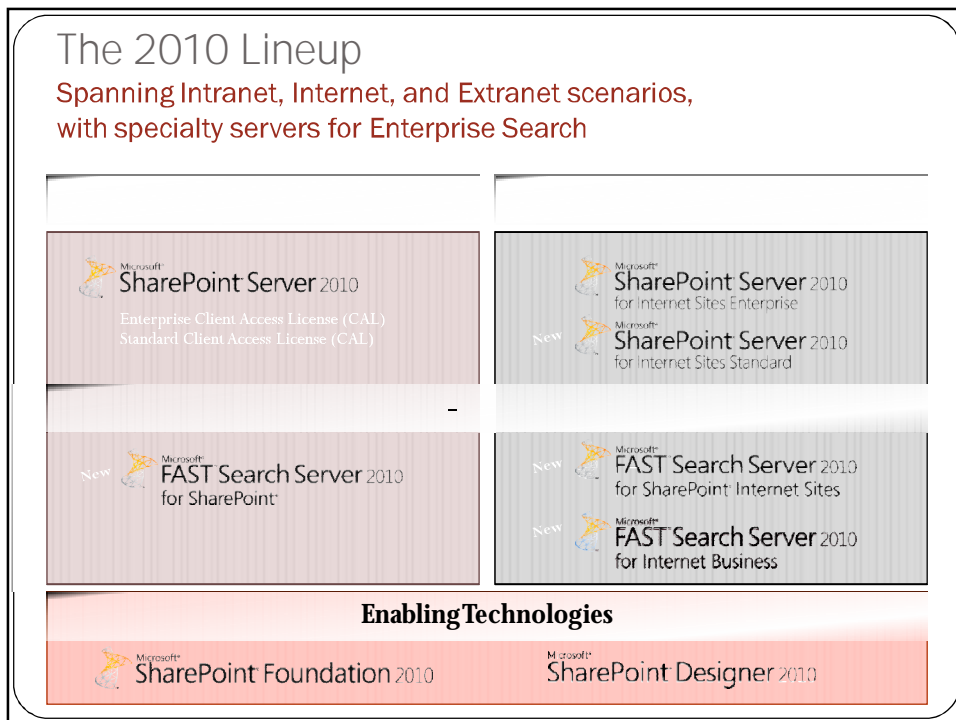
The 2010 Lineup

Spanning Intranet, Internet, and Extranet scenarios, with specialty servers for Enterprise Search

Microsoft® SharePoint Server 2010

Enterprise Client Access License (CAL)
Standard Client Access License (CAL)

Microsoft® SharePoint Server 2010 for Internet Sites Enterprise

New

Microsoft® SharePoint Server 2010 for Internet Sites Standard

New

Microsoft® FAST Search Server 2010 for SharePoint®

New

Microsoft® FAST Search Server 2010 for SharePoint® Internet Sites

New

Microsoft® FAST Search Server 2010 for Internet Business

Enabling Technologies

Microsoft® SharePoint® Foundation 2010

Microsoft® SharePoint® Designer 2010